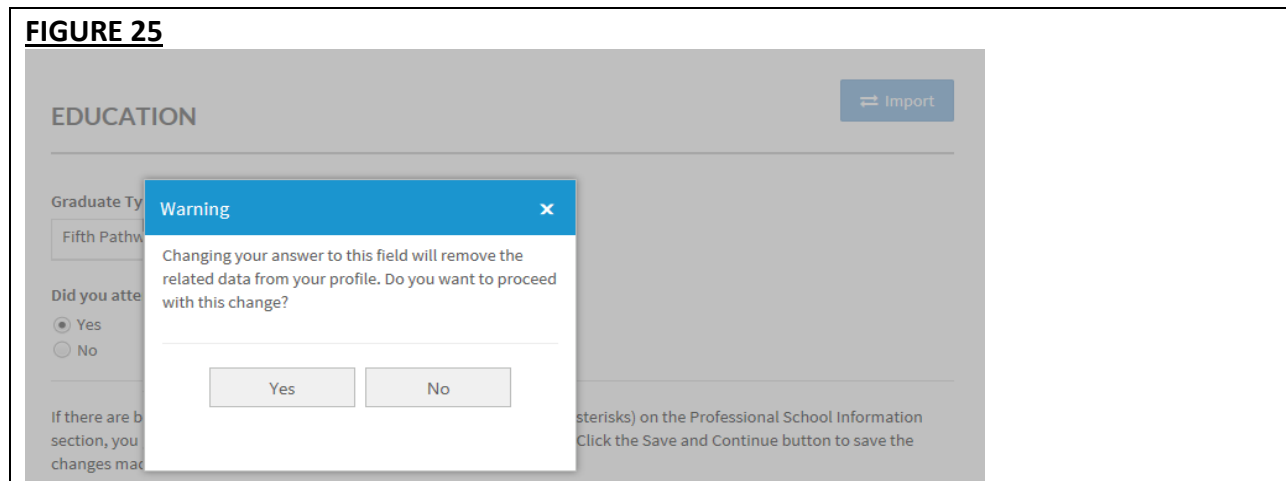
FIGURE 25

EDUCATION

Import

Graduate Ty

Fifth Pathw

Did you atte

Yes

No

If there are b sterisks) on the Professional School Information section, you Click the Save and Continue button to save the changes mac

Warning

×

Changing your answer to this field will remove the related data from your profile. Do you want to proceed with this change?

Yes

No